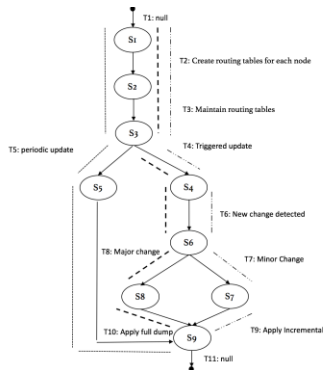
T1: null

S1

T2: Create routing tables for each node

S2

T3: Maintain routing tables

S3

T5: periodic update

T4: Triggered update

S5

S4

T6: New change detected

S6

T8: Major change

T7: Minor Change

S8

S7

T10: Apply full dump

T9: Apply incremental

S9

T11: null